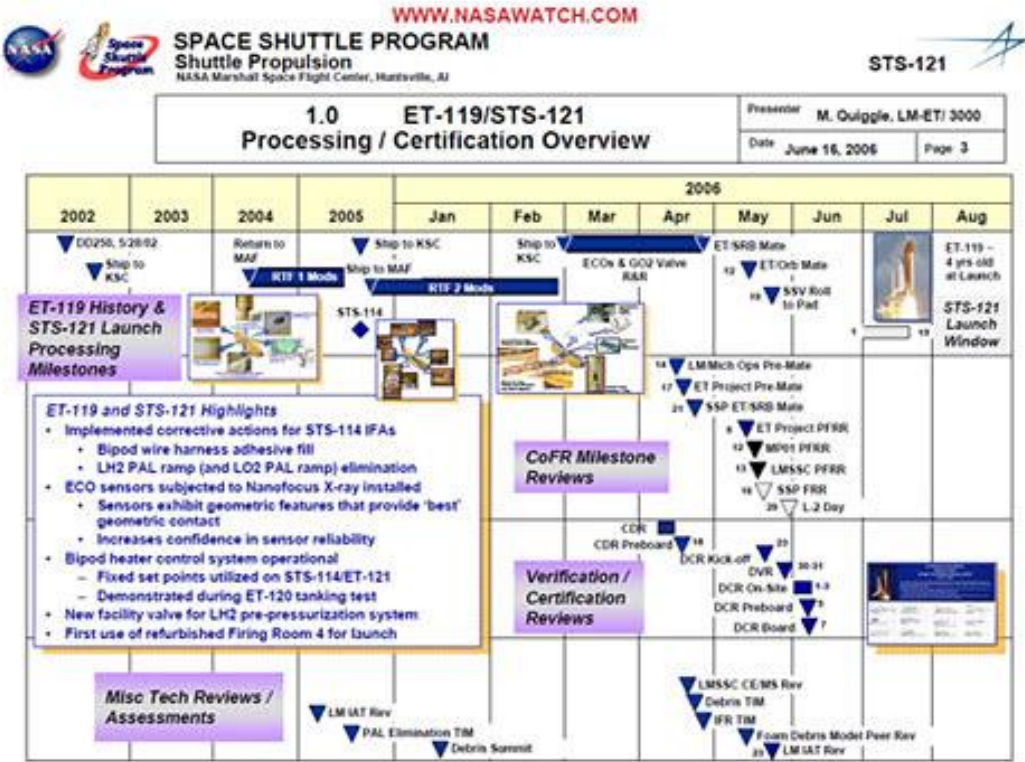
WWW.NASAWATCH.COM

Space Shuttle Program

SPACE SHUTTLE PROGRAM
Shuttle Propulsion
NASA Marshall Space Flight Center, Huntsville, Al

STS-121

1.0 ET-119/STS-121
Processing / Certification Overview

Presenter M. Quiggle, LM-ET/ 3000
Date June 16, 2006
Page 3

| 2002 | 2003 | 2004 | 2005 | 2006 Jan | Feb | Mar | Apr | May | Jun | Jul | Aug |
|---|---|---|---|---|---|---|---|---|---|---|---|

DD250, 5/28/02
Ship to KSC
Return to MAF
RTF 1 Mods
Ship to KSC
Ship to MAF
RTF 2 Mods
Ship to KSC
ECOs & GO2 Valve R&R
ET/SRB Mate
12 ET/Orb Mate
19 SSV Roll to Pad
1 19
ET-119 – 4 yrs old at Launch
STS-121 Launch Window

STS-114

ET-119 History & STS-121 Launch Processing Milestones

ET-119 and STS-121 Highlights
• Implemented corrective actions for STS-114 IFAs
 • Bipod wire harness adhesive fill
 • LH2 PAL ramp (and LO2 PAL ramp) elimination
• ECO sensors subjected to Nanofocus X-ray installed
 • Sensors exhibit geometric features that provide 'best' geometric contact
 • Increases confidence in sensor reliability
• Bipod heater control system operational
 – Fixed set points utilized on STS-114/ET-121
 – Demonstrated during ET-120 tanking test
• New facility valve for LH2 pre-pressurization system
• First use of refurbished Firing Room 4 for launch

14 LM Mich Ops Pre-Mate
17 ET Project Pre-Mate
21 SSP ET/SRB Mate
8 ET Project PFRR
12 MP01 PFRR
13 LMSSC PFRR
16 SSP FRR
29 L-2 Day

CoFR Milestone Reviews

CDR
CDR Preboard 18
DCR Kick-off 23
DVR 30-31
DCR On-Site 1-3
DCR Preboard 5
DCR Board 7

Verification / Certification Reviews

Misc Tech Reviews / Assessments

LM IAT Rev
PAL Elimination TIM
Debris Summit
LMSSC CE/MS Rev
Debris TIM
IFR TIM
Foam Debris Model Peer Rev
23 LM IAT Rev